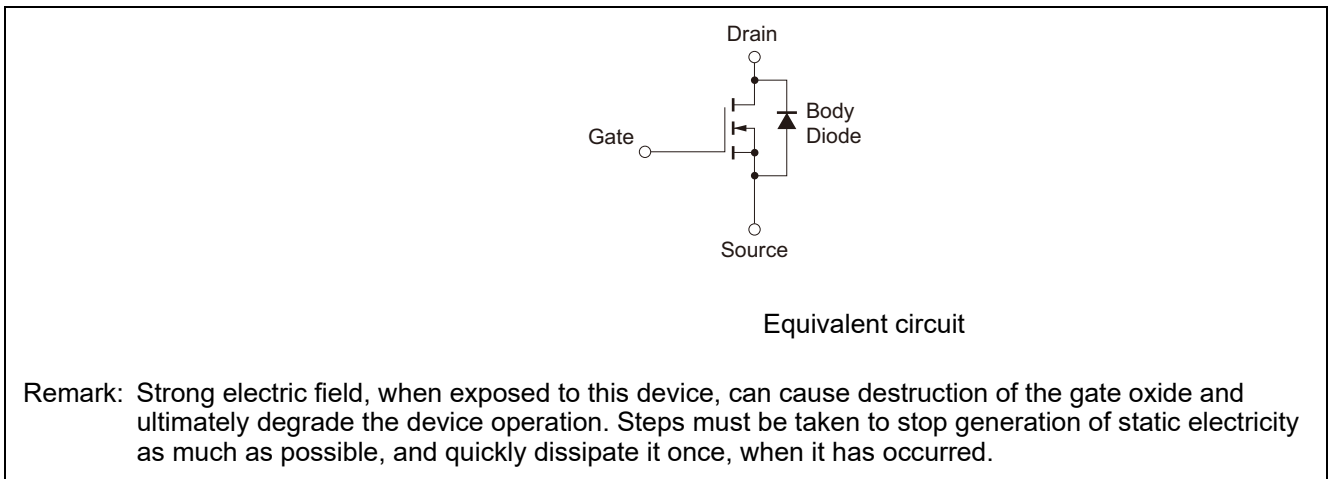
Drain

Gate

Body Diode

Source

Equivalent circuit

Remark: Strong electric field, when exposed to this device, can cause destruction of the gate oxide and ultimately degrade the device operation. Steps must be taken to stop generation of static electricity as much as possible, and quickly dissipate it once, when it has occurred.